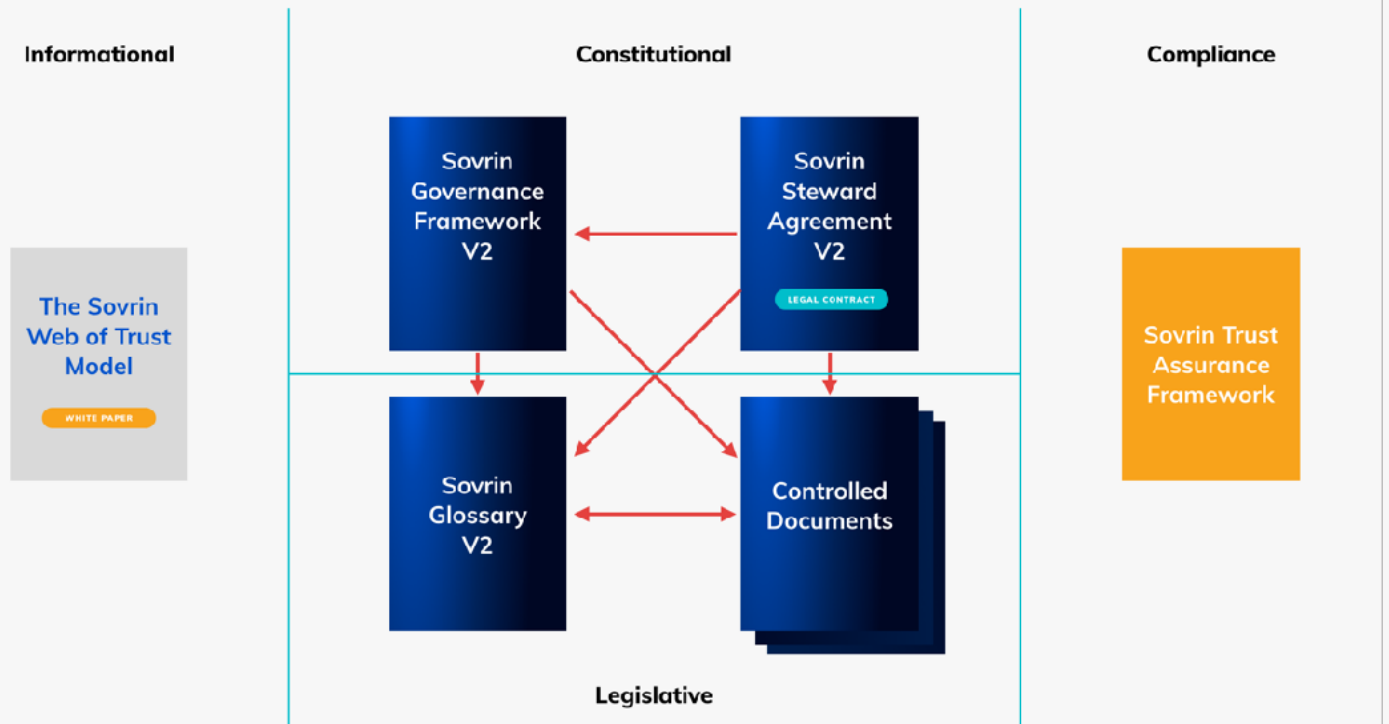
Informational

Constitutional

Compliance

Sovrin Governance Framework V2

Sovrin Steward Agreement V2

LEGAL CONTRACT

The Sovrin Web of Trust Model

WHITE PAPER

Sovrin Trust Assurance Framework

Sovrin Glossary V2

Controlled Documents

Legislative